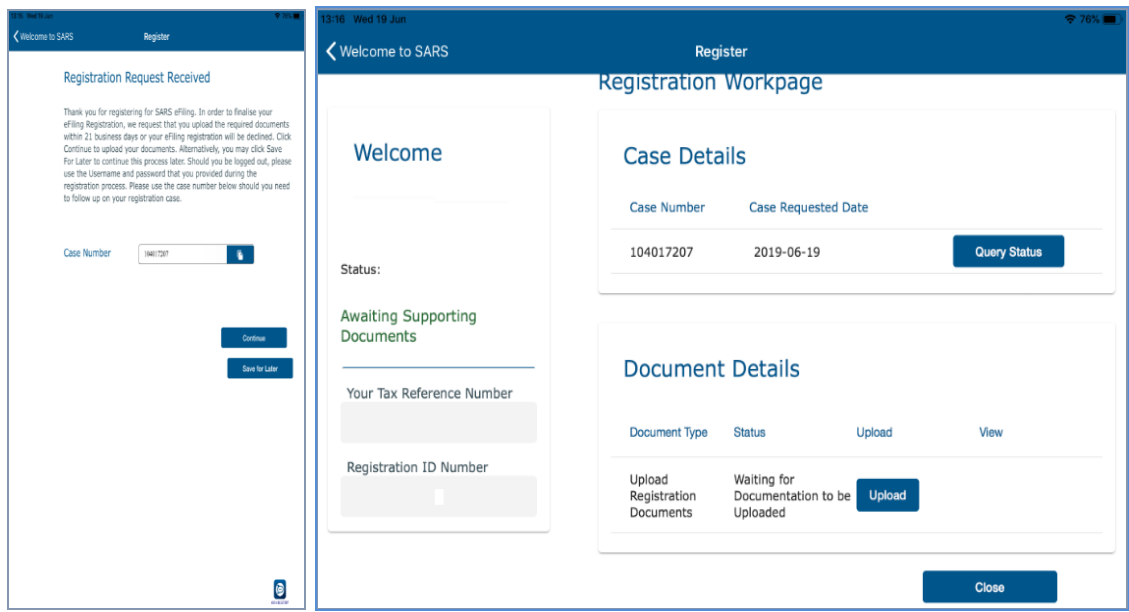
13:16 Wed 19 Jun

Welcome to SARS

Register

Registration Request Received

Thank you for registering for SARS eFiling. In order to finalise your eFiling Registration, we request that you upload the required documents within 21 business days or your eFiling registration will be declined. Click Continue to upload your documents. Alternatively, you may click Save For Later to continue this process later. Should you be logged out, please use the Username and password that you provided during the registration process. Please use the case number below should you need to follow up on your registration case.

Case Number 104017207

Continue

Save for Later

13:16 Wed 19 Jun

76%

Welcome to SARS

Register

Registration Workpage

Welcome

Status:

Awaiting Supporting Documents

Your Tax Reference Number

Registration ID Number

Case Details

| Case Number | Case Requested Date | |
|---|---|---|
| 104017207 | 2019-06-19 | Query Status |

Document Details

| Document Type | Status | Upload | View |
|---|---|---|---|
| Upload Registration Documents | Waiting for Documentation to be Uploaded | Upload | |

Close